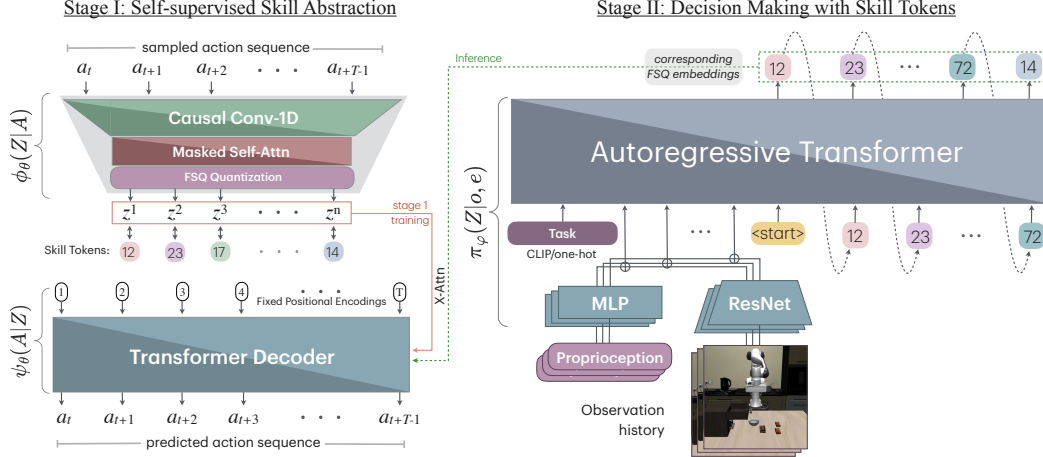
Stage I: Self-supervised Skill Abstraction

sampled action sequence

$a_t$ $a_{t+1}$ $a_{t+2}$ • • • $a_{t+T-1}$

$\phi_\theta(Z|A)$

Causal Conv-1D

Masked Self-Attn

FSQ Quantization

$z^1$ $z^2$ $z^3$ • • • $z^n$

stage 1 training

Skill Tokens: 12 23 17 • • • 14

1 2 3 4 • • • T

Fixed Positional Encodings

X-Attn

$\psi_\theta(A|Z)$

Transformer Decoder

$a_t$ $a_{t+1}$ $a_{t+2}$ $a_{t+3}$ • • • $a_{t+T-1}$

predicted action sequence

Stage II: Decision Making with Skill Tokens

Inference

corresponding FSQ embeddings

12 23 • • • 72 14

$\pi_\varphi(Z|o,e)$

Autoregressive Transformer

Task

CLIP/one-hot

• • •

<start>

12 23 • • • 72

MLP

ResNet

Proprioception

Observation history